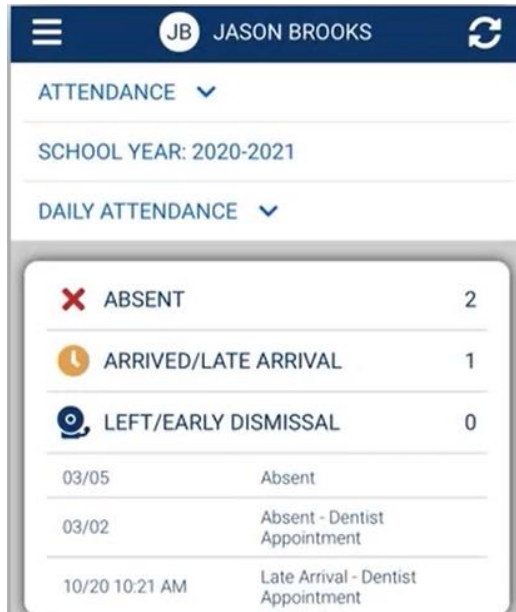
JB JASON BROOKS

ATTENDANCE

SCHOOL YEAR: 2020-2021

DAILY ATTENDANCE

| ABSENT | 2 |
|---|---|
| ARRIVED/LATE ARRIVAL | 1 |
| LEFT/EARLY DISMISSAL | 0 |

| 03/05 | Absent |
|---|---|
| 03/02 | Absent - Dentist Appointment |
| 10/20 10:21 AM | Late Arrival - Dentist Appointment |